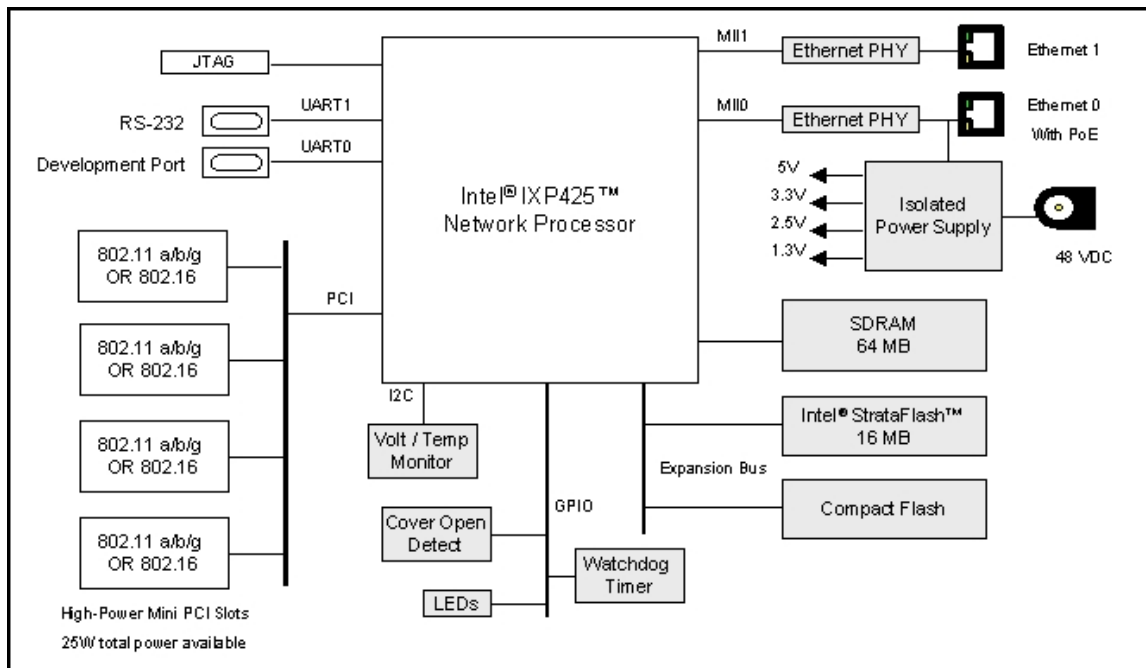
JTAG

RS-232

UART1

Development Port

UART0

Intel® IXP425™ Network Processor

MII1

Ethernet PHY

Ethernet 1

MII0

Ethernet PHY

Ethernet 0 With PoE

5V

3.3V

2.5V

1.3V

Isolated Power Supply

48 VDC

802.11 a/b/g OR 802.16

PCI

802.11 a/b/g OR 802.16

802.11 a/b/g OR 802.16

802.11 a/b/g OR 802.16

High-Power Mini PCI Slots
25W total power available

SDRAM 64 MB

I2C

Volt / Temp Monitor

Intel® StrataFlash™ 16 MB

Expansion Bus

GPIO

Cover Open Detect

Compact Flash

Watchdog Timer

LEDs